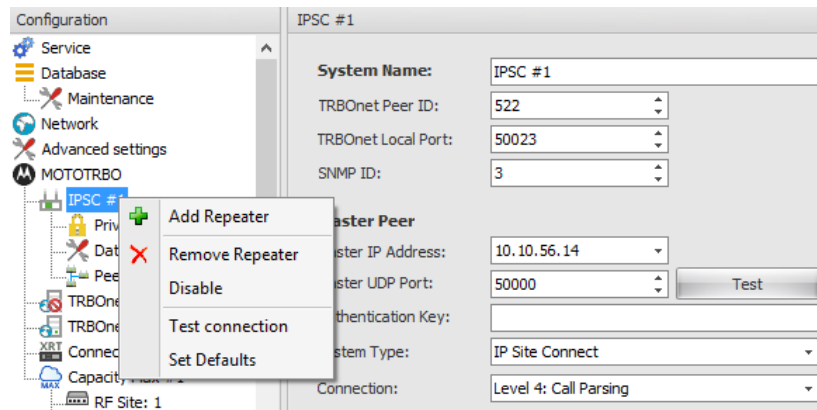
Configuration

Service
Database
Maintenance
Network
Advanced settings
MOTOTRBO
IPSC #1
Priv
Dat
Pee
TRBOne
TRBOne
XRT Connec
Capacity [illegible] #1
MAX RF Site: 1

Add Repeater
Remove Repeater
Disable
Test connection
Set Defaults

IPSC #1

System Name: IPSC #1
TRBOnet Peer ID: 522
TRBOnet Local Port: 50023
SNMP ID: 3

aster Peer
aster IP Address: 10.10.56.14
aster UDP Port: 50000 Test
uthentication Key:
stem Type: IP Site Connect
Connection: Level 4: Call Parsing